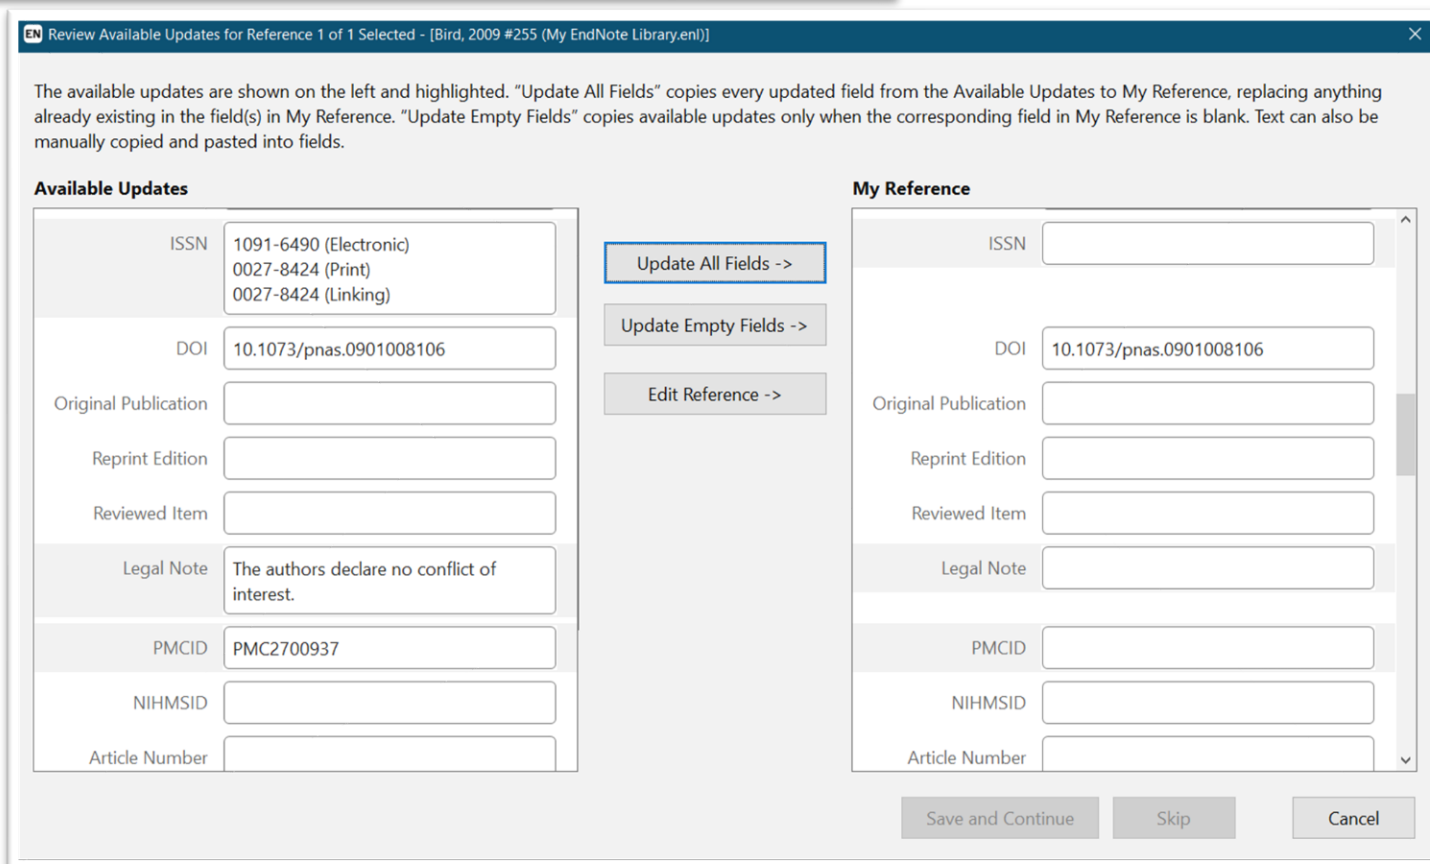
EN Review Available Updates for Reference 1 of 1 Selected - [Bird, 2009 #255 (My EndNote Library.enl)]

The available updates are shown on the left and highlighted. "Update All Fields" copies every updated field from the Available Updates to My Reference, replacing anything already existing in the field(s) in My Reference. "Update Empty Fields" copies available updates only when the corresponding field in My Reference is blank. Text can also be manually copied and pasted into fields.

Available Updates

ISSN 1091-6490 (Electronic)
0027-8424 (Print)
0027-8424 (Linking)

DOI 10.1073/pnas.0901008106

Original Publication

Reprint Edition

Reviewed Item

Legal Note The authors declare no conflict of interest.

PMCID PMC2700937

NIHMSID

Article Number

Update All Fields ->

Update Empty Fields ->

Edit Reference ->

My Reference

ISSN

DOI 10.1073/pnas.0901008106

Original Publication

Reprint Edition

Reviewed Item

Legal Note

PMCID

NIHMSID

Article Number

Save and Continue

Skip

Cancel